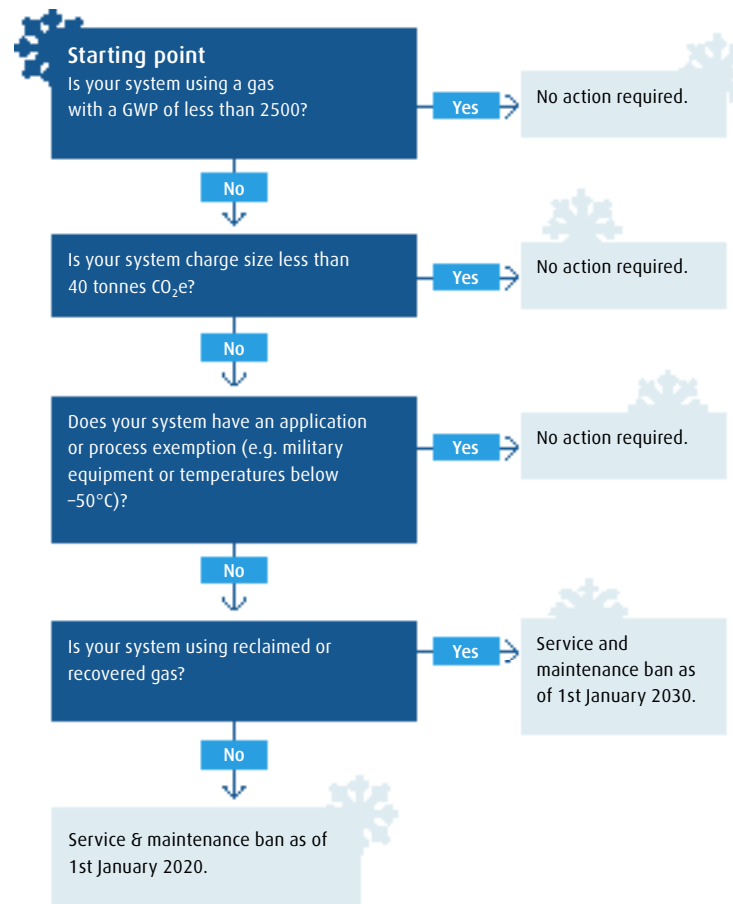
Starting point
Is your system using a gas with a GWP of less than 2500?

Yes

No action required.

No

Is your system charge size less than 40 tonnes $CO_2e$?

Yes

No action required.

No

Does your system have an application or process exemption (e.g. military equipment or temperatures below –50°C)?

Yes

No action required.

No

Is your system using reclaimed or recovered gas?

Yes

Service and maintenance ban as of 1st January 2030.

No

Service & maintenance ban as of 1st January 2020.